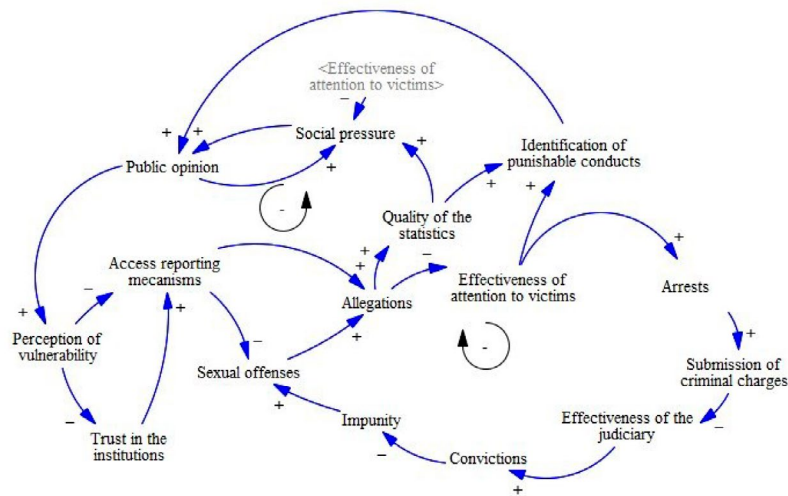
<Effectiveness of attention to victims>

−

+ +

Social pressure

+

Identification of punishable conducts

Public opinion

+

+

-

+

Quality of the statistics

+

+

Access reporting mecanisms

+

−

Effectiveness of attention to victims

Arrests

+

−

Allegations

Perception of vulnerability

+

−

+

Sexual offenses

-

+

Submission of criminal charges

−

+

Impunity

Effectiveness of the judiciary

−

Trust in the institutions

−

Convictions

+